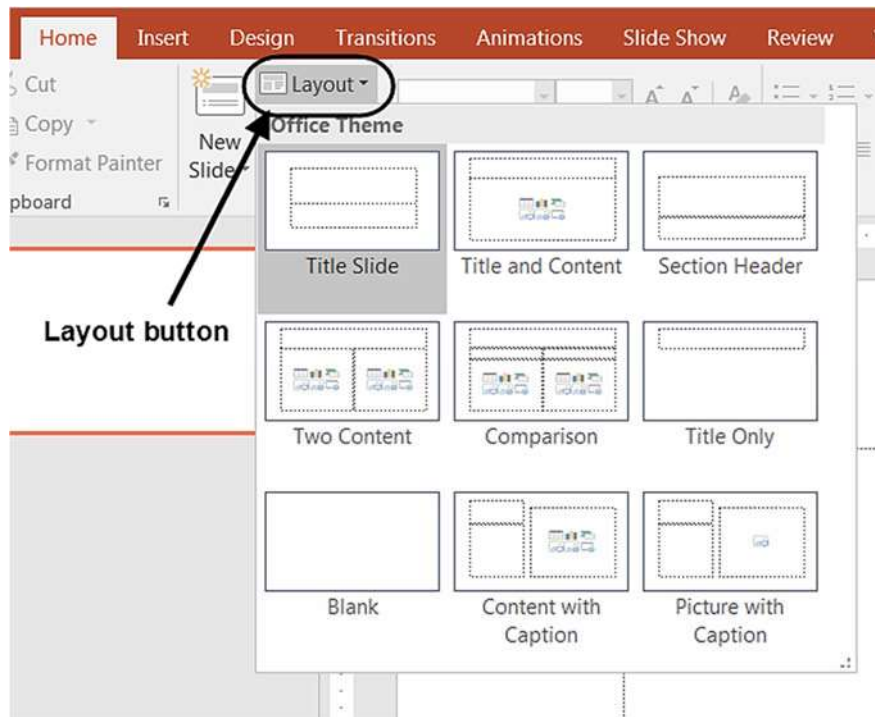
Home Insert Design Transitions Animations Slide Show Review

Cut
Copy
Format Painter
pboard

New Slide

Layout

Office Theme

Title Slide
Title and Content
Section Header
Two Content
Comparison
Title Only
Blank
Content with Caption
Picture with Caption

Layout button